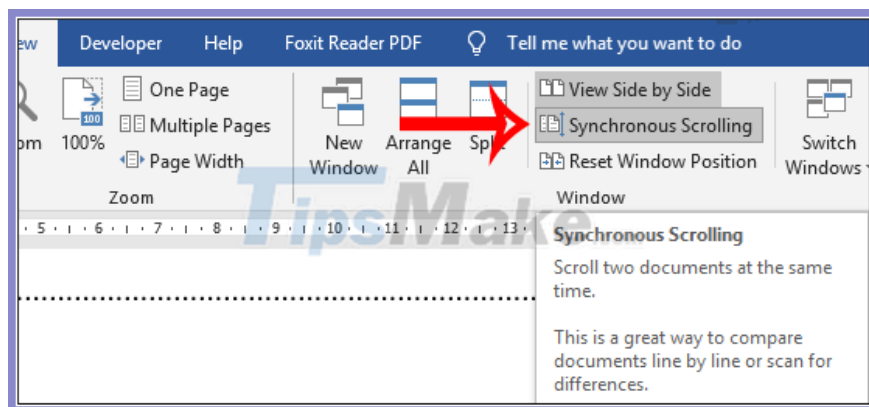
ew Developer Help Foxit Reader PDF Tell me what you want to do

om 100% One Page Multiple Pages Page Width

Zoom

New Window Arrange All Spl

View Side by Side
Synchronous Scrolling
Reset Window Position

Window

Switch Windows

TipsMake

5 · 6 · 7 · 8 · 9 · 10 · 11 · 12 · 13

Synchronous Scrolling

Scroll two documents at the same time.

This is a great way to compare documents line by line or scan for differences.